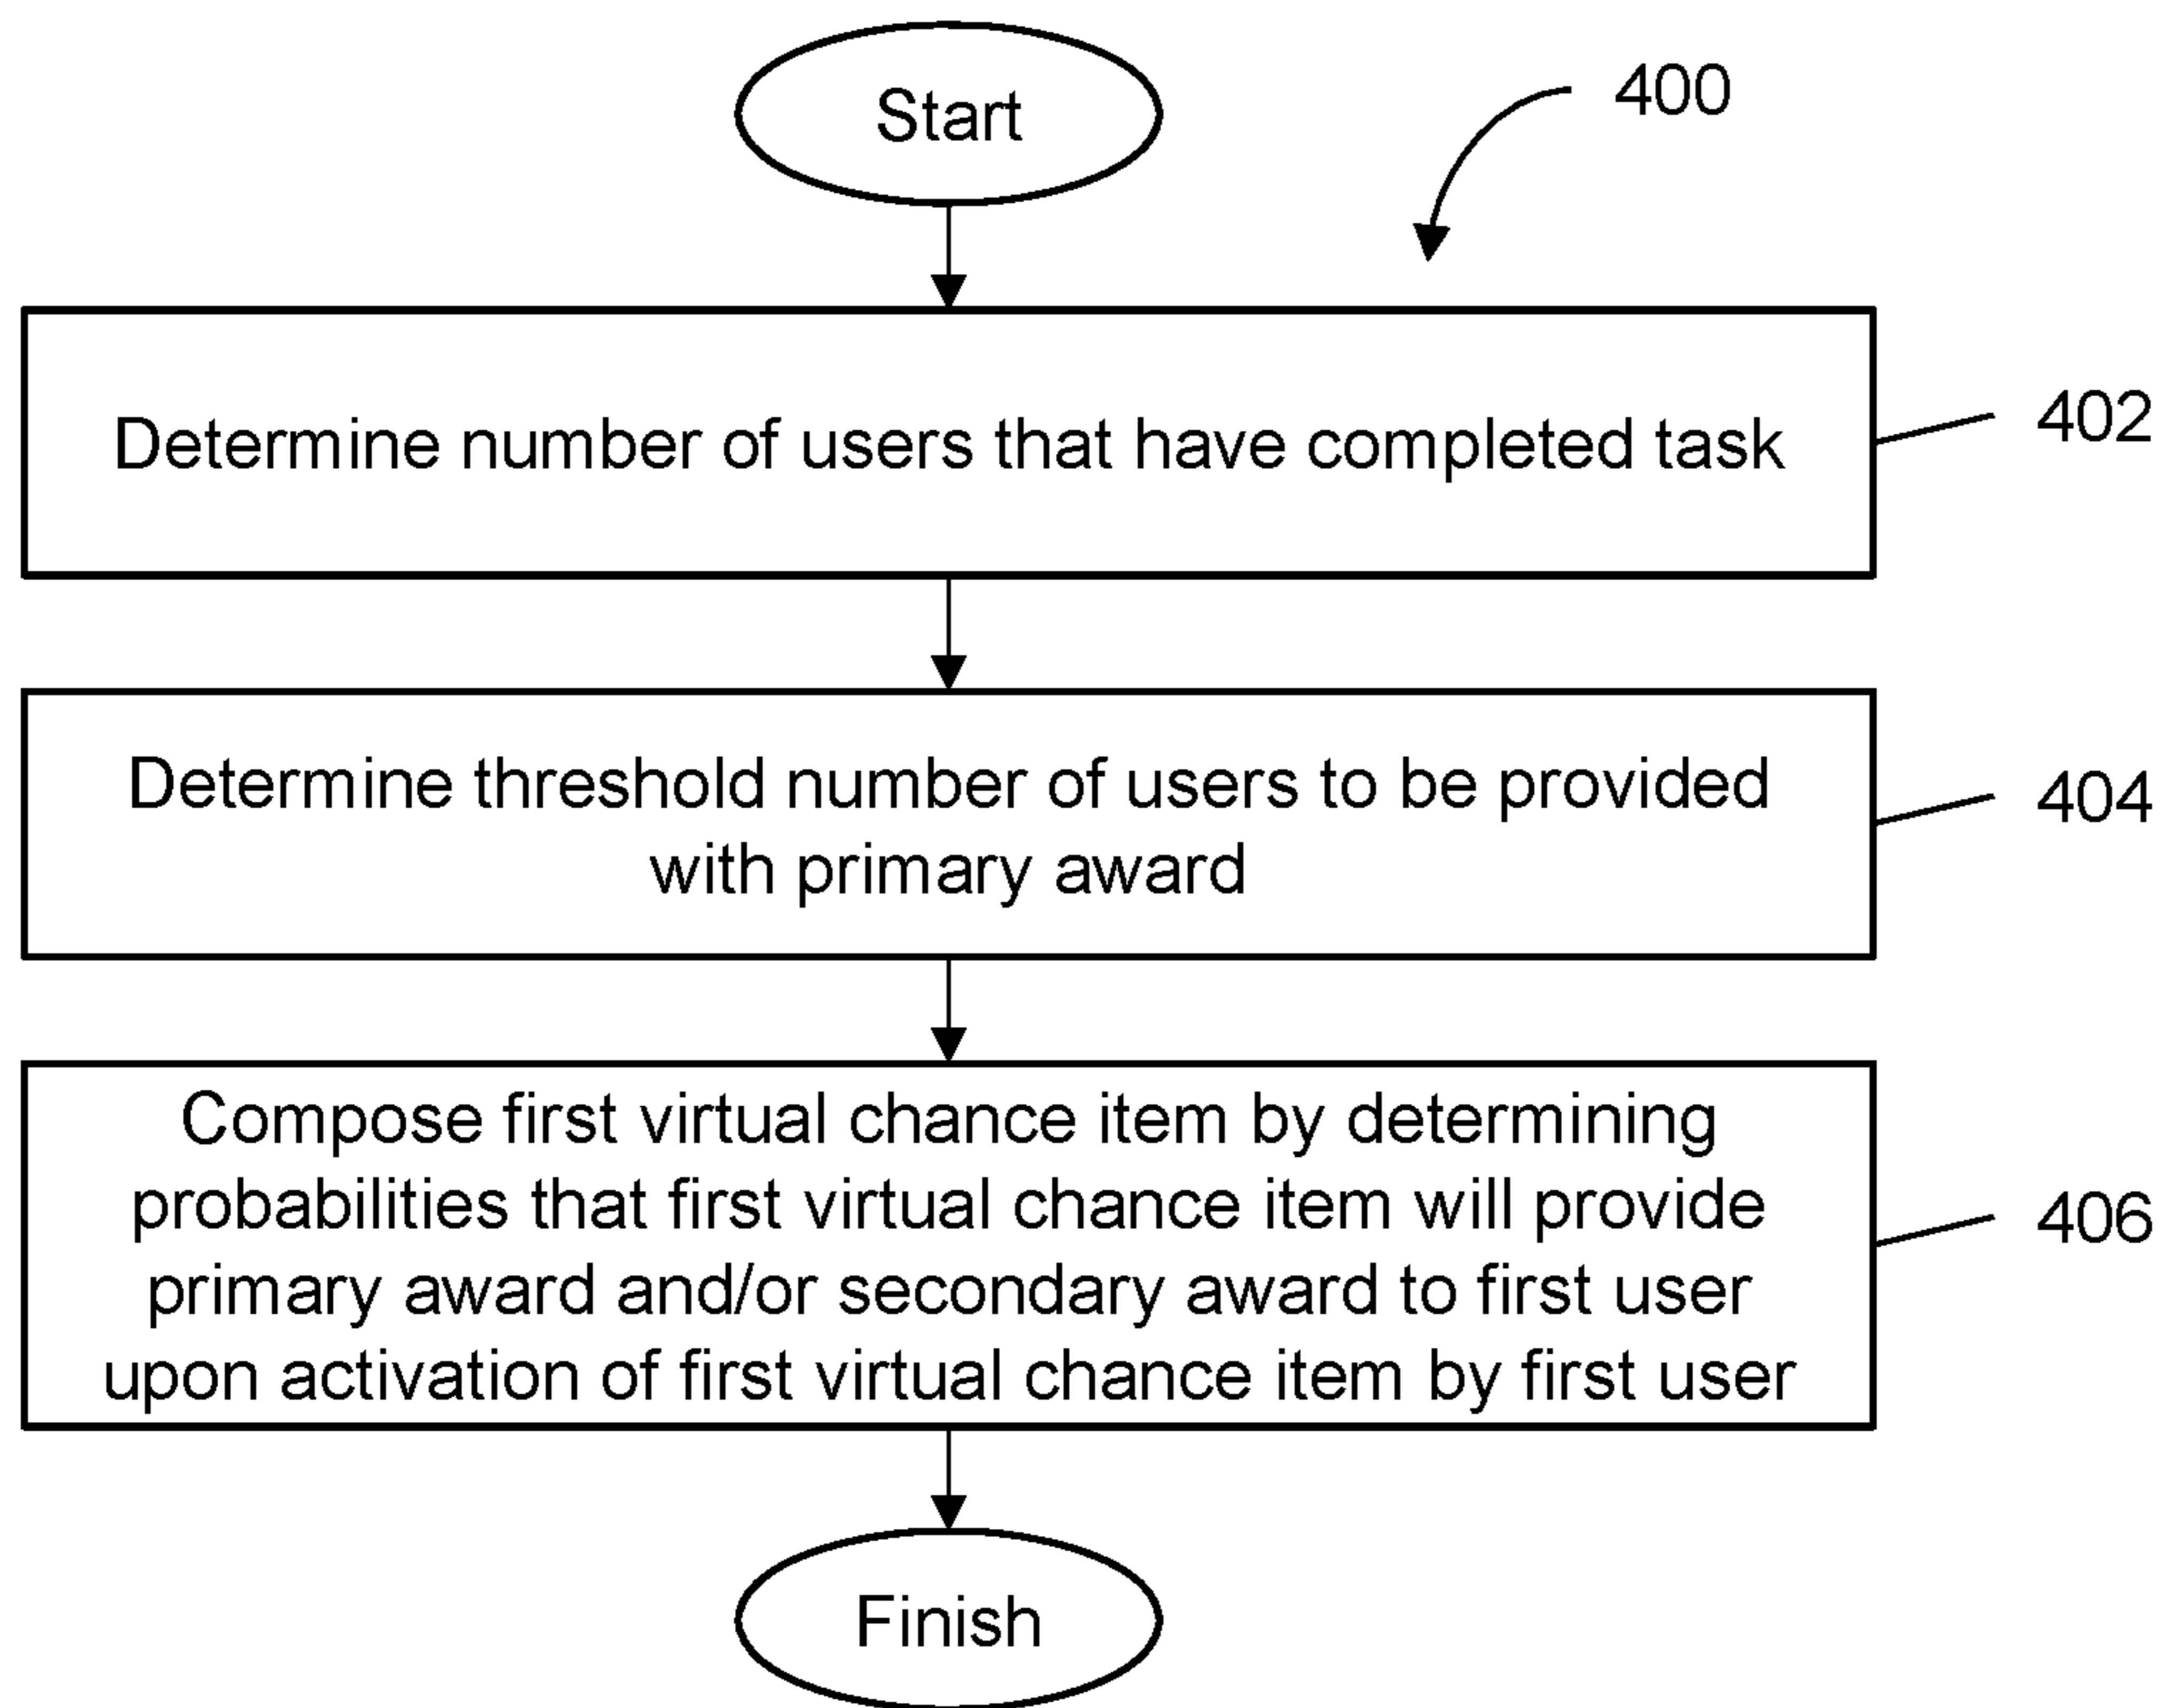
Start

400

Determine number of users that have completed task

402

Determine threshold number of users to be provided with primary award

404

Compose first virtual chance item by determining probabilities that first virtual chance item will provide primary award and/or secondary award to first user upon activation of first virtual chance item by first user

406

Finish